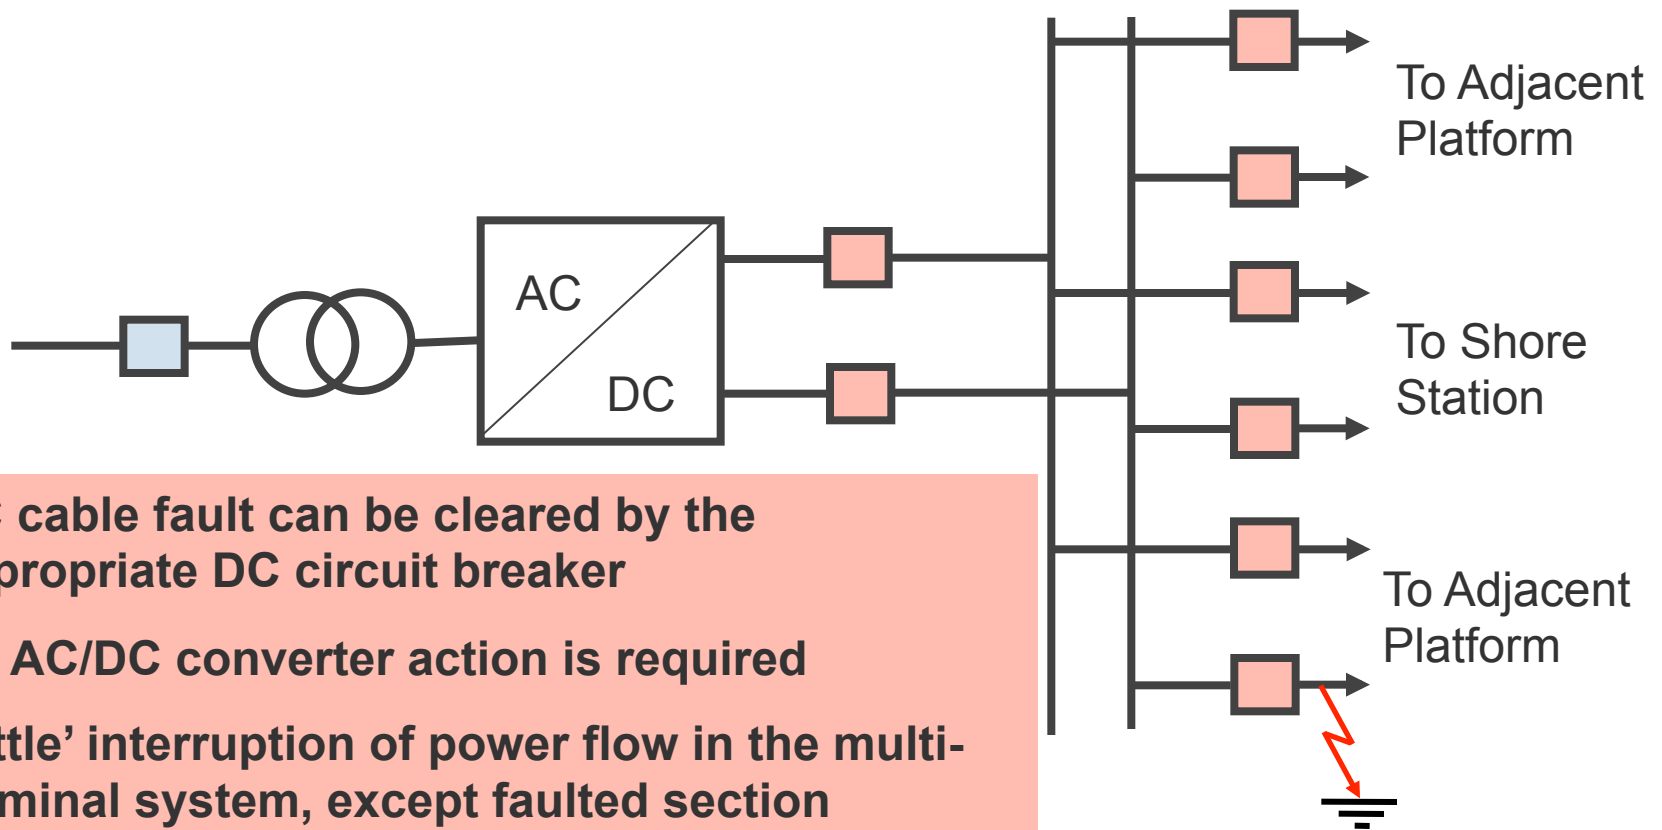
To Adjacent Platform

AC

DC

To Shore Station

To Adjacent Platform

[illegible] cable fault can be cleared by the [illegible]propriate DC circuit breaker

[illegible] AC/DC converter action is required

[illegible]ttle' interruption of power flow in the multi-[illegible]minal system, except faulted section